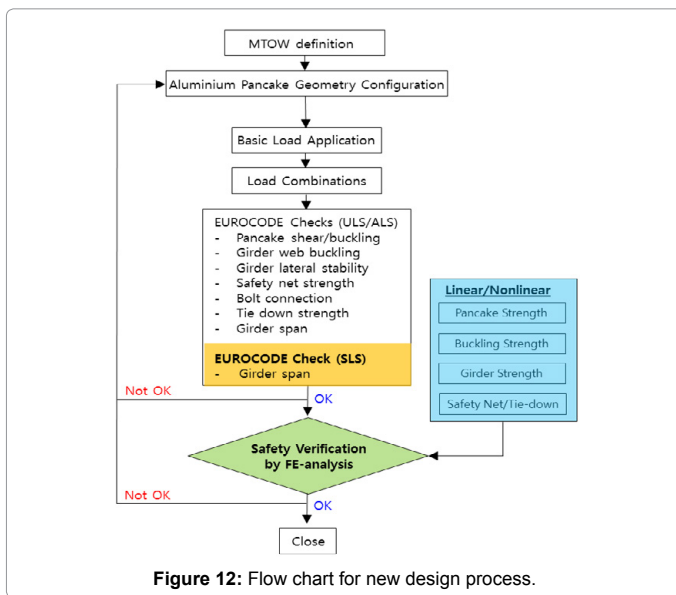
MTOW definition

Aluminium Pancake Geometry Configuration

Basic Load Application

Load Combinations

EUROCODE Checks (ULS/ALS)
- Pancake shear/buckling
- Girder web buckling
- Girder lateral stability
- Safety net strength
- Bolt connection
- Tie down strength
- Girder span

EUROCODE Check (SLS)
- Girder span

Linear/Nonlinear

Pancake Strength

Buckling Strength

Girder Strength

Safety Net/Tie-down

Not OK

OK

Safety Verification by FE-analysis

Not OK

OK

Close

**Figure 12:** Flow chart for new design process.